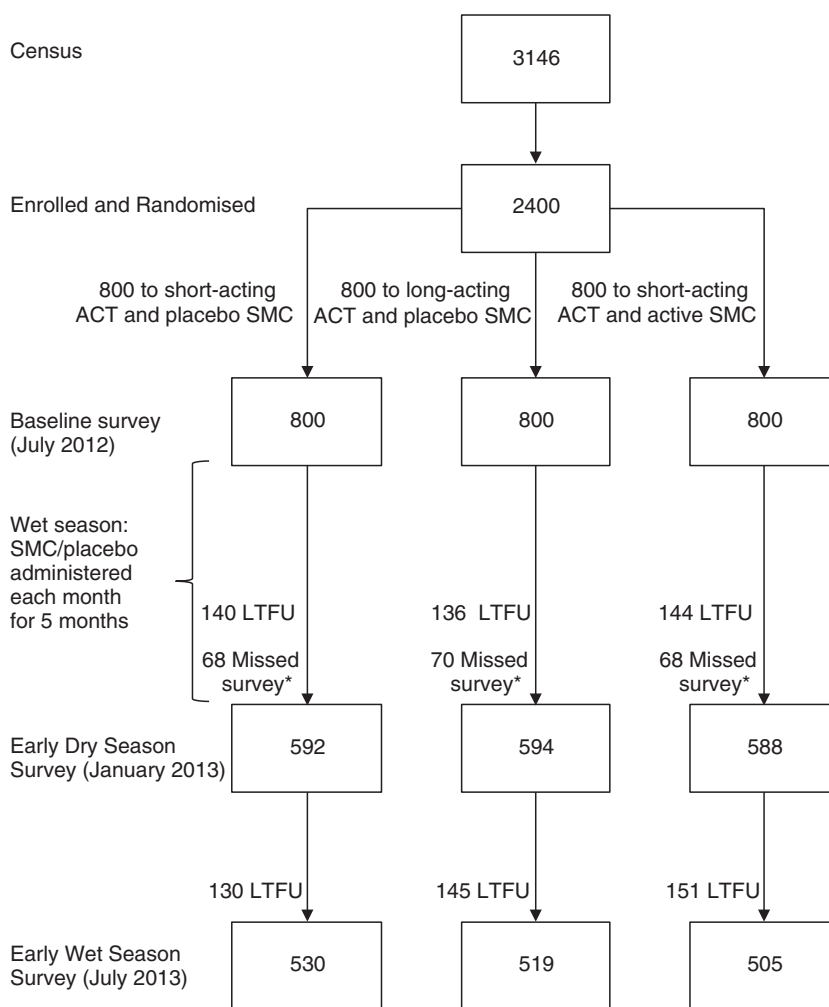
Census

3146

Enrolled and Randomised

2400

800 to short-acting ACT and placebo SMC

800 to long-acting ACT and placebo SMC

800 to short-acting ACT and active SMC

Baseline survey (July 2012)

800

800

800

Wet season: SMC/placebo administered each month for 5 months

140 LTFU

68 Missed survey*

136 LTFU

70 Missed survey*

144 LTFU

68 Missed survey*

Early Dry Season Survey (January 2013)

592

594

588

130 LTFU

145 LTFU

151 LTFU

Early Wet Season Survey (July 2013)

530

519

505